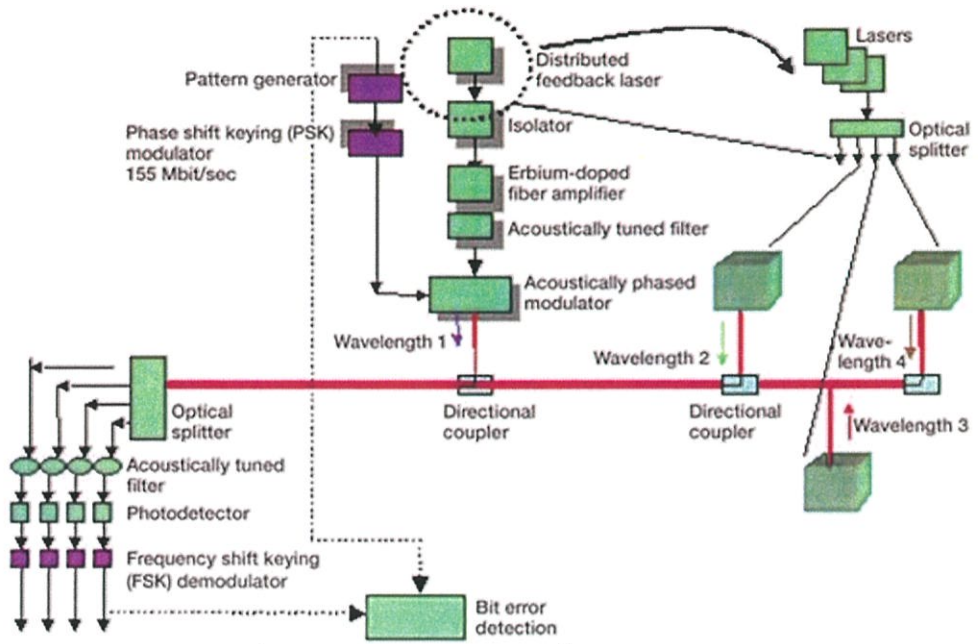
Pattern generator

Phase shift keying (PSK) modulator 155 Mbit/sec

Distributed feedback laser

Isolator

Erbium-doped fiber amplifier

Acoustically tuned filter

Acoustically phased modulator

Lasers

Optical splitter

Wavelength 1

Wavelength 2

Wavelength 4

Wavelength 3

Directional coupler

Directional coupler

Optical splitter

Acoustically tuned filter

Photodetector

Frequency shift keying (FSK) demodulator

Bit error detection